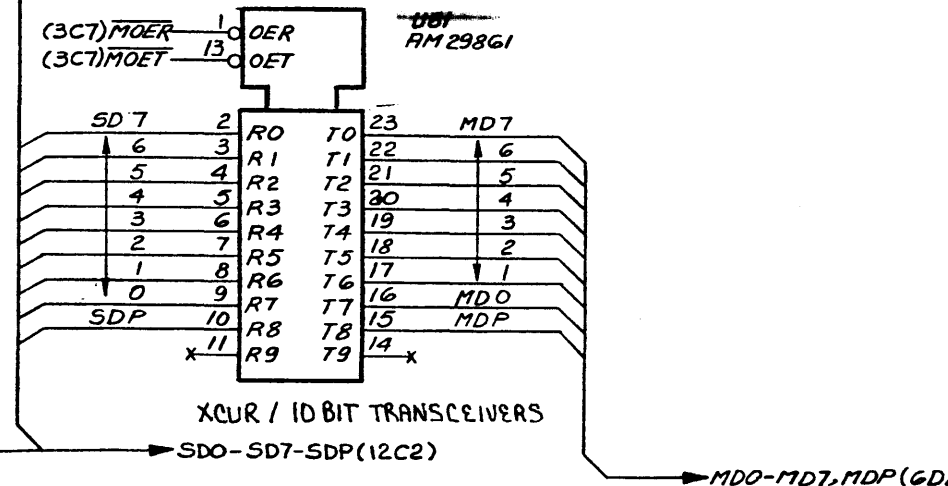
(3C7)$\overline{MOER}$ 1 OER
(3C7)$\overline{MOET}$ 13 OET

U81
AM 29861

SD 7 2 R0 T0 23 MD7
6 3 R1 T1 22 6
5 4 R2 T2 21 5
4 5 R3 T3 20 4
3 6 R4 T4 19 3
2 7 R5 T5 18 2
1 8 R6 T6 17 1
0 9 R7 T7 16 MD0
SDP 10 R8 T8 15 MDP
x 11 R9 T9 14 x

XCUR / 10 BIT TRANSCEIVERS

SD0-SD7-SDP(12C2)

MD0-MD7,MDP(6D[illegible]